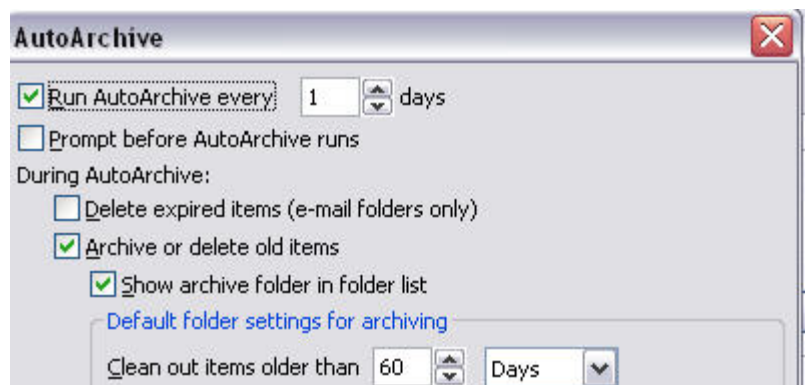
AutoArchive

Run AutoArchive every 1 days

Prompt before AutoArchive runs

During AutoArchive:

Delete expired items (e-mail folders only)

Archive or delete old items

Show archive folder in folder list

Default folder settings for archiving

Clean out items older than 60 Days